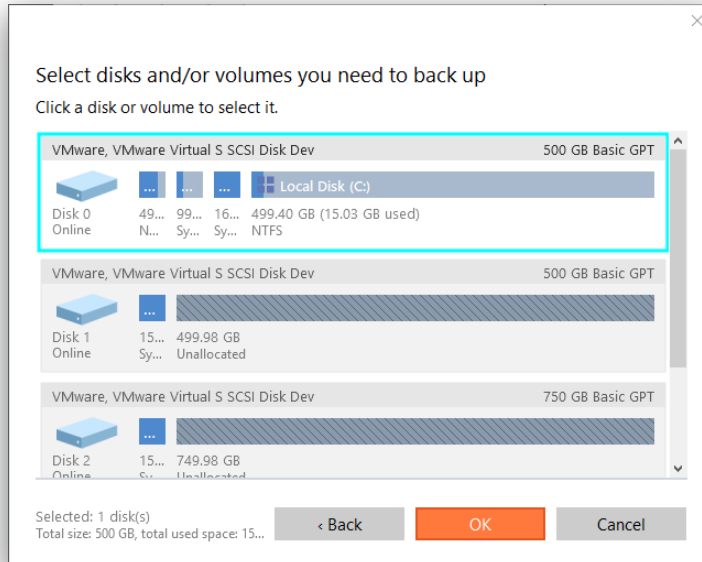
Select disks and/or volumes you need to back up

Click a disk or volume to select it.

VMware, VMware Virtual S SCSI Disk Dev 500 GB Basic GPT

Disk 0
Online

...
49...
N...

...
99...
Sy...

...
16...
Sy...

Local Disk (C:)
499.40 GB (15.03 GB used)
NTFS

VMware, VMware Virtual S SCSI Disk Dev 500 GB Basic GPT

Disk 1
Online

...
15...
Sy...

499.98 GB
Unallocated

VMware, VMware Virtual S SCSI Disk Dev 750 GB Basic GPT

Disk 2
Online

...
15...
Sy...

749.98 GB
Unallocated

Selected: 1 disk(s)
Total size: 500 GB, total used space: 15...

‹ Back

OK

Cancel